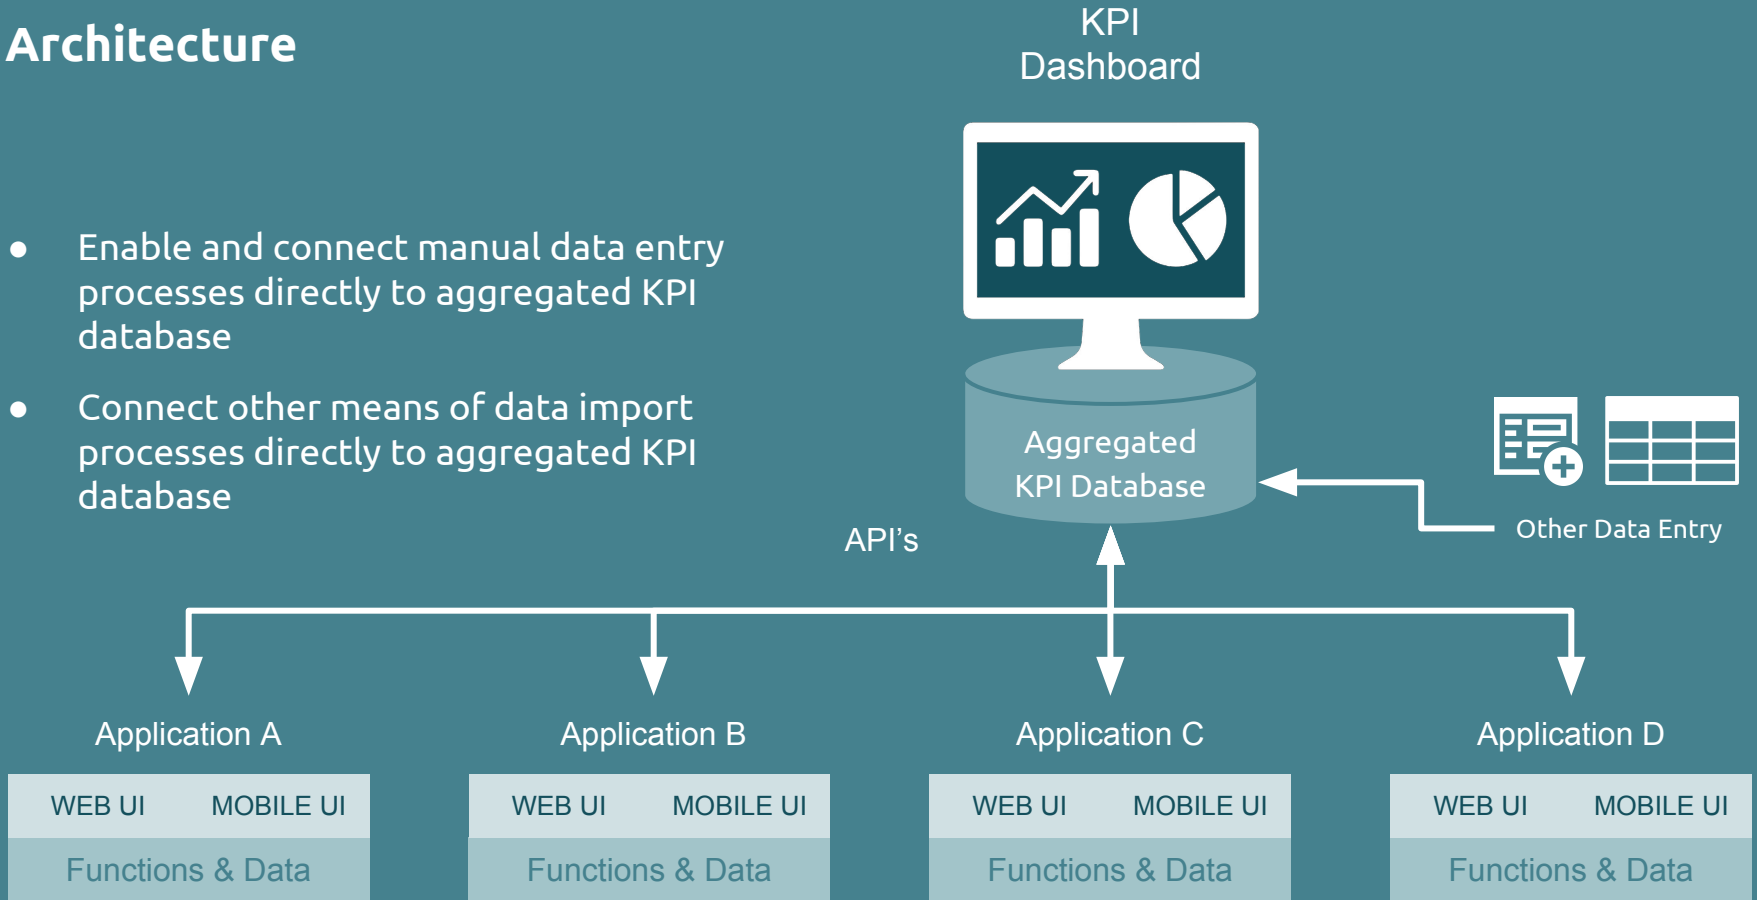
Architecture

● Enable and connect manual data entry processes directly to aggregated KPI database

● Connect other means of data import processes directly to aggregated KPI database

KPI
Dashboard

Aggregated
KPI Database

Other Data Entry

API's

Application A

WEB UI MOBILE UI

Functions & Data

Application B

WEB UI MOBILE UI

Functions & Data

Application C

WEB UI MOBILE UI

Functions & Data

Application D

WEB UI MOBILE UI

Functions & Data